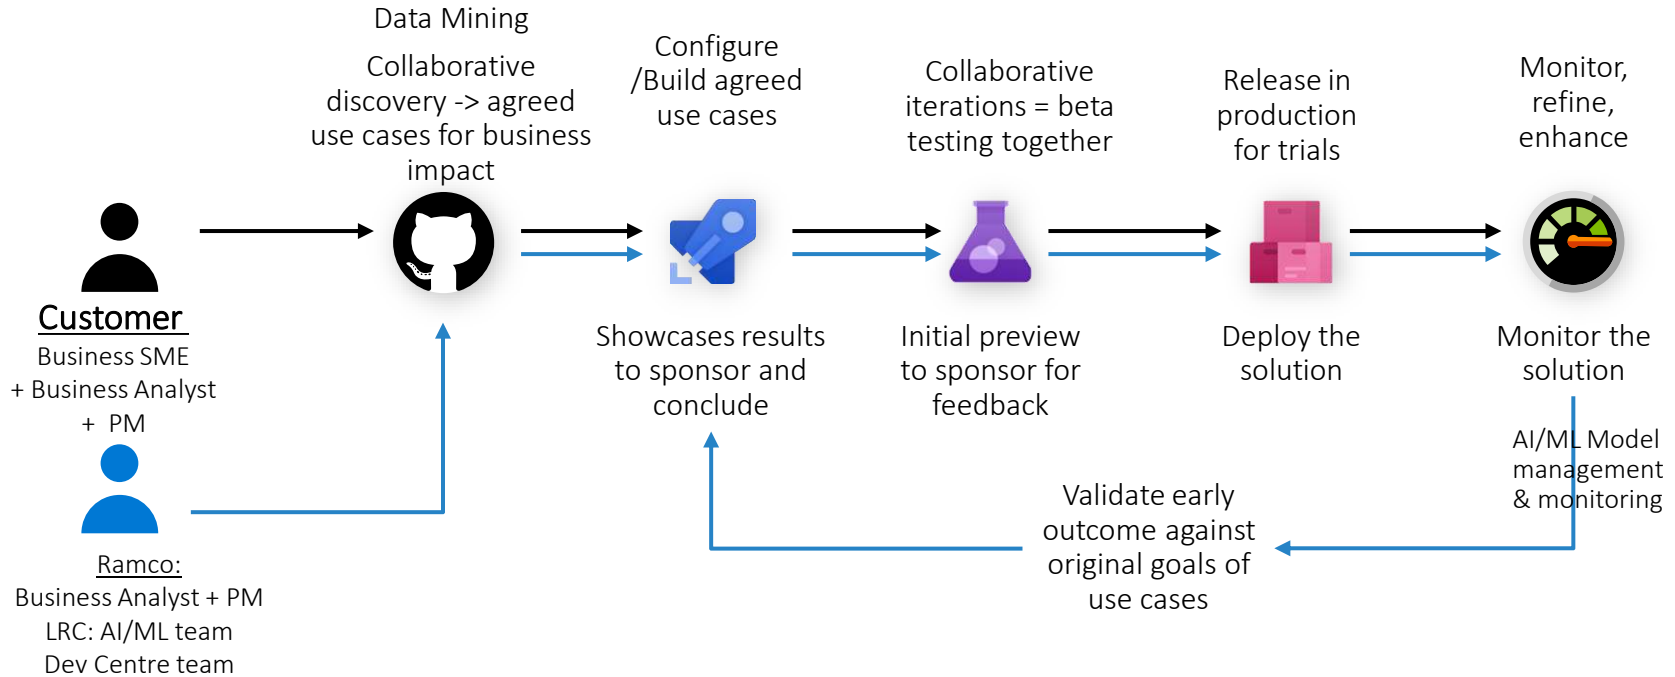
Data Mining

Collaborative discovery -> agreed use cases for business impact

Configure /Build agreed use cases

Collaborative iterations = beta testing together

Release in production for trials

Monitor, refine, enhance

Customer
Business SME
+ Business Analyst
+ PM

Showcases results to sponsor and conclude

Initial preview to sponsor for feedback

Deploy the solution

Monitor the solution

AI/ML Model management & monitoring

Validate early outcome against original goals of use cases

Ramco:
Business Analyst + PM
LRC: AI/ML team
Dev Centre team